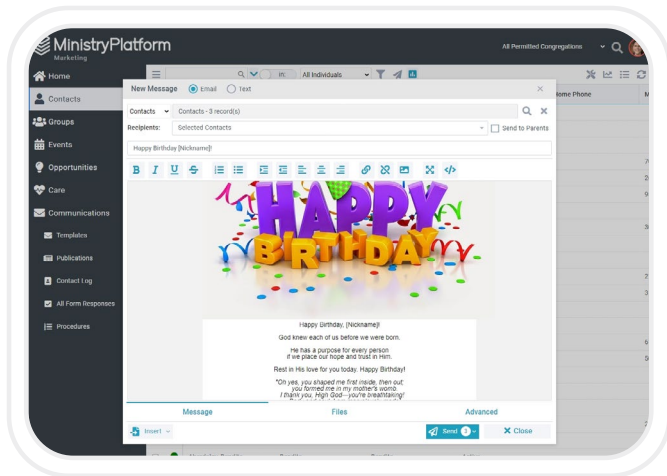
MinistryPlatform
Marketing

All Permitted Congregations

Home
Contacts
Groups
Events
Opportunities
Care
Communications
Templates
Publications
Contact Log
All Form Responses
Procedures

All Individuals

Home Phone

New Message
Email
Text

Contacts
Contacts - 3 record(s)

Recipients:
Selected Contacts
Send to Parents

Happy Birthday [Nickname]!

HAPPY BIRTHDAY

Happy Birthday, [Nickname]!

God knew each of us before we were born.

He has a purpose for every person if we place our hope and trust in Him.

Rest in His love for you today. Happy Birthday!

"Oh yes, you shaped me first inside, then out; you formed me in my mother's womb. I thank you, High God—you're breathtaking!

Message
Files
Advanced

Insert
Send 3
Close